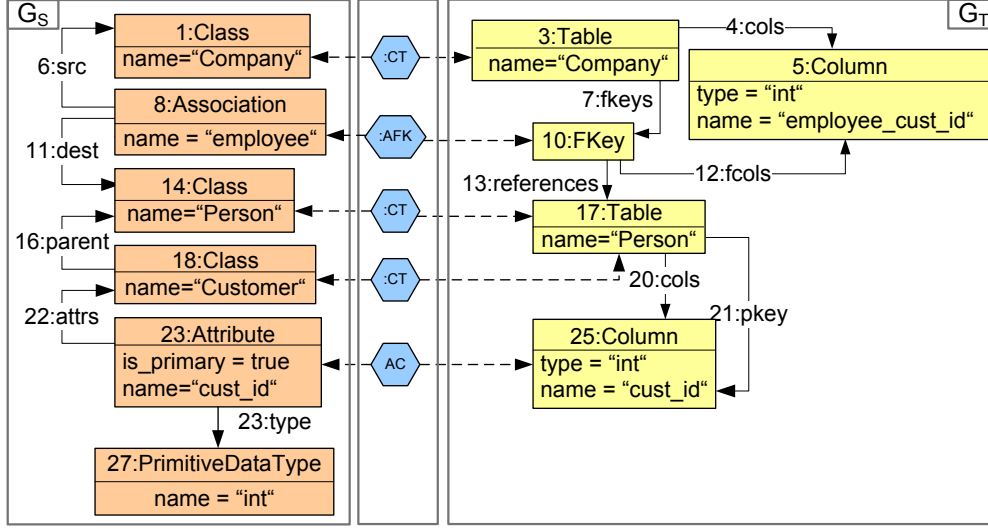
$G_S$

1:Class
name="Company"

6:src

8:Association
name = "employee"

11:dest

14:Class
name="Person"

16:parent

18:Class
name="Customer"

22:attrs

23:Attribute
is_primary = true
name="cust_id"

23:type

27:PrimitiveDataType
name = "int"

:CT

:AFK

:CT

:CT

AC

$G_T$

3:Table
name="Company"

4:cols

5:Column
type = "int"
name = "employee_cust_id"

7:fkeys

10:FKey

12:fcols

13:references

17:Table
name="Person"

20:cols

21:pkey

25:Column
type = "int"
name = "cust_id"